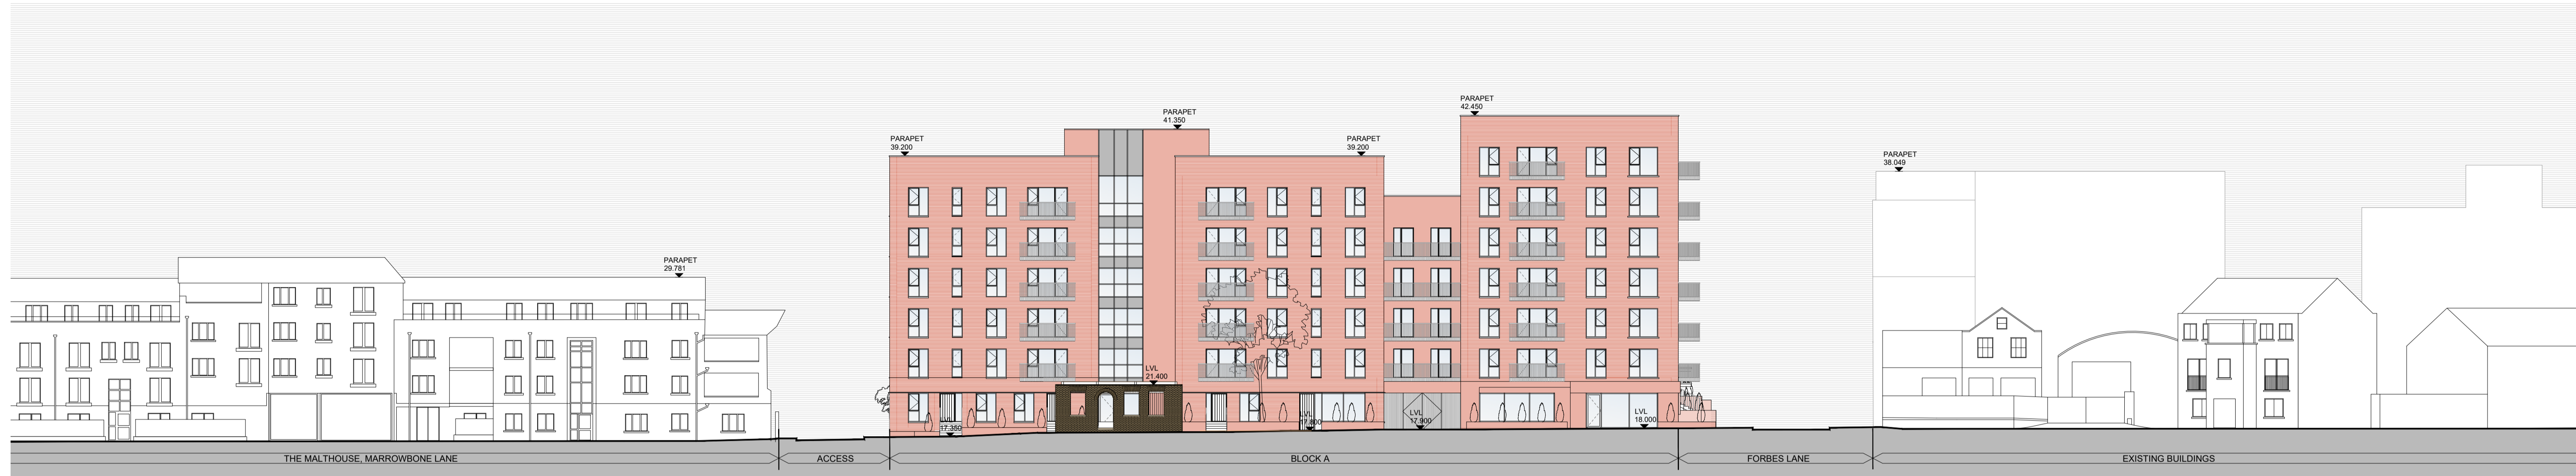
PARAPET
29.781

PARAPET
39.200

PARAPET
41.350

PARAPET
39.200

PARAPET
42.450

PARAPET
38.049

LVL
21.400

17.350

LVL
17.900

LVL
17.900

LVL
18.000

THE MALTHOUSE, MARROWBONE LANE

ACCESS

BLOCK A

FORBES LANE

EXISTING BUILDINGS